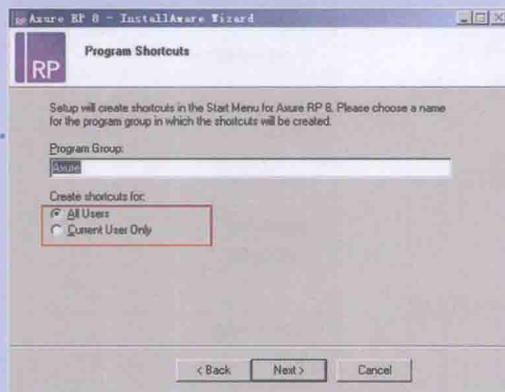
Axure RP 8 - InstallAware Wizard

RP

Program Shortcuts

Setup will create shortcuts in the Start Menu for Axure RP 8. Please choose a name for the program group in which the shortcuts will be created.

Program Group:

Axure

Create shortcuts for:

All Users

Current User Only

< Back

Next >

Cancel